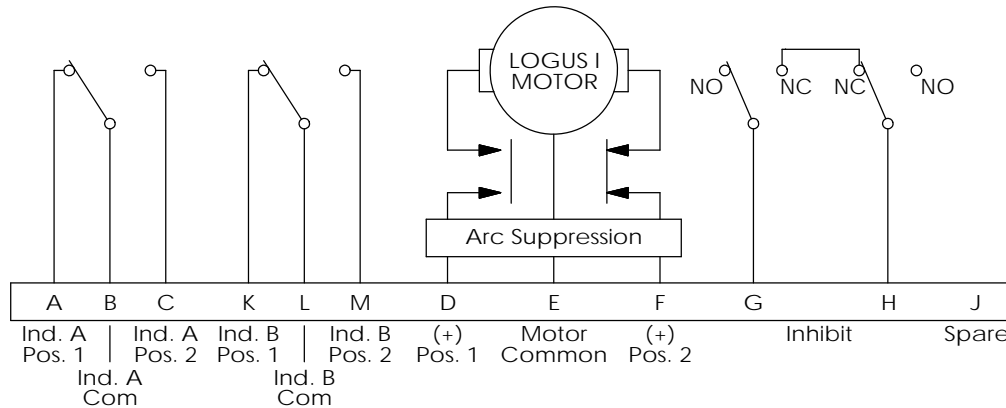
LOGUS I MOTOR

NO NC NC NO

Arc Suppression

A B C K L M D E F G H J

Ind. A Pos. 1

Ind. A Com

Ind. A Pos. 2

Ind. B Pos. 1

Ind. B Com

Ind. B Pos. 2

(+) Pos. 1

Motor Common

(+) Pos. 2

Inhibit

Spare